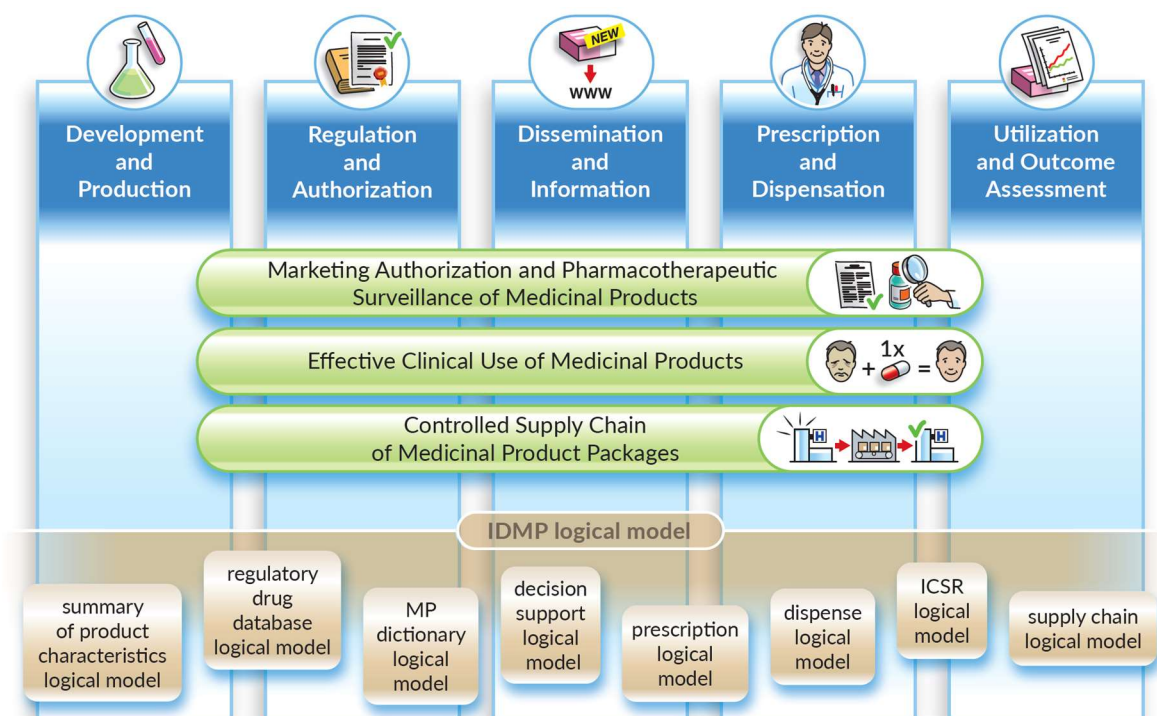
NEW

www

Development and Production

Regulation and Authorization

Dissemination and Information

Prescription and Dispensation

Utilization and Outcome Assessment

Marketing Authorization and Pharmacotherapeutic Surveillance of Medicinal Products

Effective Clinical Use of Medicinal Products

1x

Controlled Supply Chain of Medicinal Product Packages

H

H

IDMP logical model

summary of product characteristics logical model

regulatory drug database logical model

MP dictionary logical model

decision support logical model

prescription logical model

dispense logical model

ICSR logical model

supply chain logical model